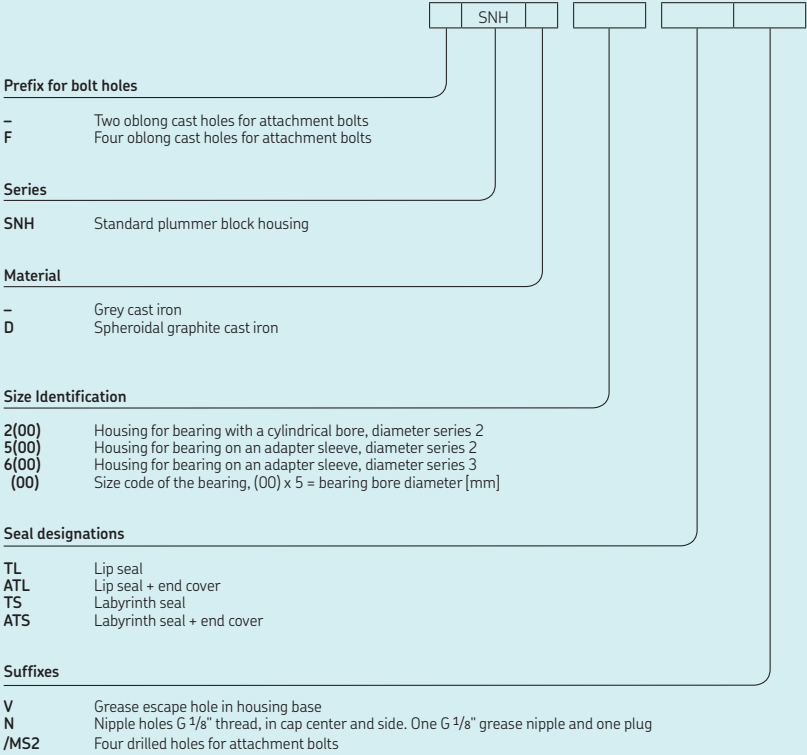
SNH

Prefix for bolt holes

– Two oblong cast holes for attachment bolts
F Four oblong cast holes for attachment bolts

Series

SNH Standard plummer block housing

Material

– Grey cast iron
D Spheroidal graphite cast iron

Size Identification

2(00) Housing for bearing with a cylindrical bore, diameter series 2
5(00) Housing for bearing on an adapter sleeve, diameter series 2
6(00) Housing for bearing on an adapter sleeve, diameter series 3
(00) Size code of the bearing, (00) x 5 = bearing bore diameter [mm]

Seal designations

TL Lip seal
ATL Lip seal + end cover
TS Labyrinth seal
ATS Labyrinth seal + end cover

Suffixes

V Grease escape hole in housing base
N Nipple holes G $\frac{1}{8}$" thread, in cap center and side. One G $\frac{1}{8}$" grease nipple and one plug
/MS2 Four drilled holes for attachment bolts